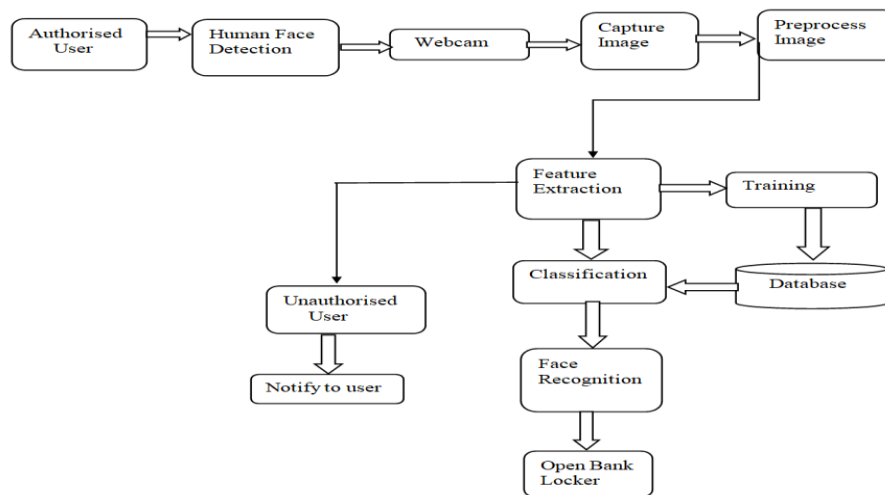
Authorised User

Human Face Detection

Webcam

Capture Image

Preprocess Image

Feature Extraction

Training

Classification

Database

Unauthorised User

Notify to user

Face Recognition

Open Bank Locker